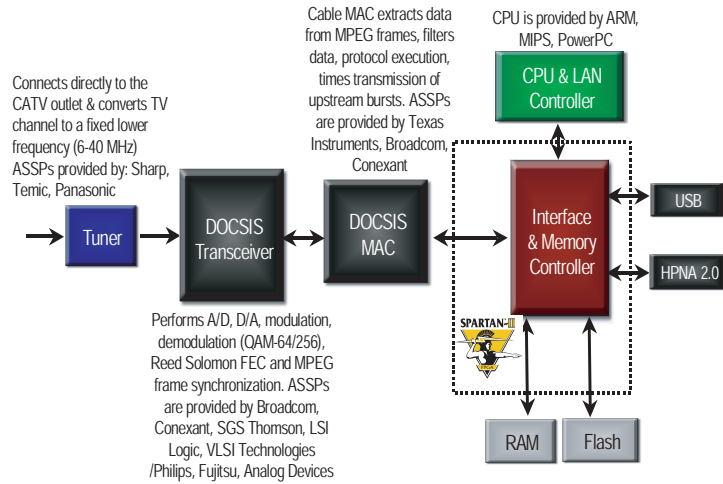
Connects directly to the CATV outlet & converts TV channel to a fixed lower frequency (6-40 MHz) ASSPs provided by: Sharp, Temic, Panasonic

Cable MAC extracts data from MPEG frames, filters data, protocol execution, times transmission of upstream bursts. ASSPs are provided by Texas Instruments, Broadcom, Conexant

CPU is provided by ARM, MIPS, PowerPC

CPU & LAN Controller

Tuner

DOCSIS Transceiver

DOCSIS MAC

Interface & Memory Controller

USB

HPNA 2.0

SPARTAN-II

Performs A/D, D/A, modulation, demodulation (QAM-64/256), Reed Solomon FEC and MPEG frame synchronization. ASSPs are provided by Broadcom, Conexant, SGS Thomson, LSI Logic, VLSI Technologies /Philips, Fujitsu, Analog Devices

RAM

Flash